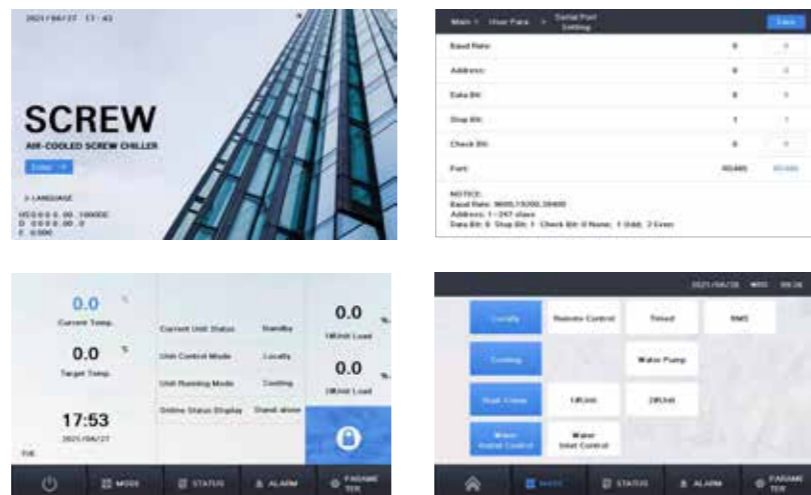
2021/04/27 17:43

SCREW

AIR-COOLED SCREW CHILLER

Enter

LANGUAGE

Main > User Para > Serial Port Setting

Save

Baud Rate: 0

Address: 0

Data Bit: 8

Stop Bit: 1

Check Bit: 0

Port: RS485

NOTICE:
Baud Rate: 9600,19200,38400
Address: 1~247 slave
Data Bit: 8 Stop Bit: 1 Check Bit:0 None; 1 Odd; 2 Even

0.0 ℃
Current Temp.

0.0 ℃
Target Temp.

17:53
2021/04/27
TUE

Current Unit Status Standby

Unit Control Mode Locally

Unit Running Mode Cooling

Online Status Display Stand-alone

0.0 %
1#Unit Load

0.0 %
2#Unit Load

MODE STATUS ALARM PARAMETER

2021/04/28

Locally Remote Control Timed BMS

Cooling Water Pump

Dual Unit 1#Unit 2#Unit

Water Outlet Control Water Inlet Control

MODE STATUS ALARM PARAMETER